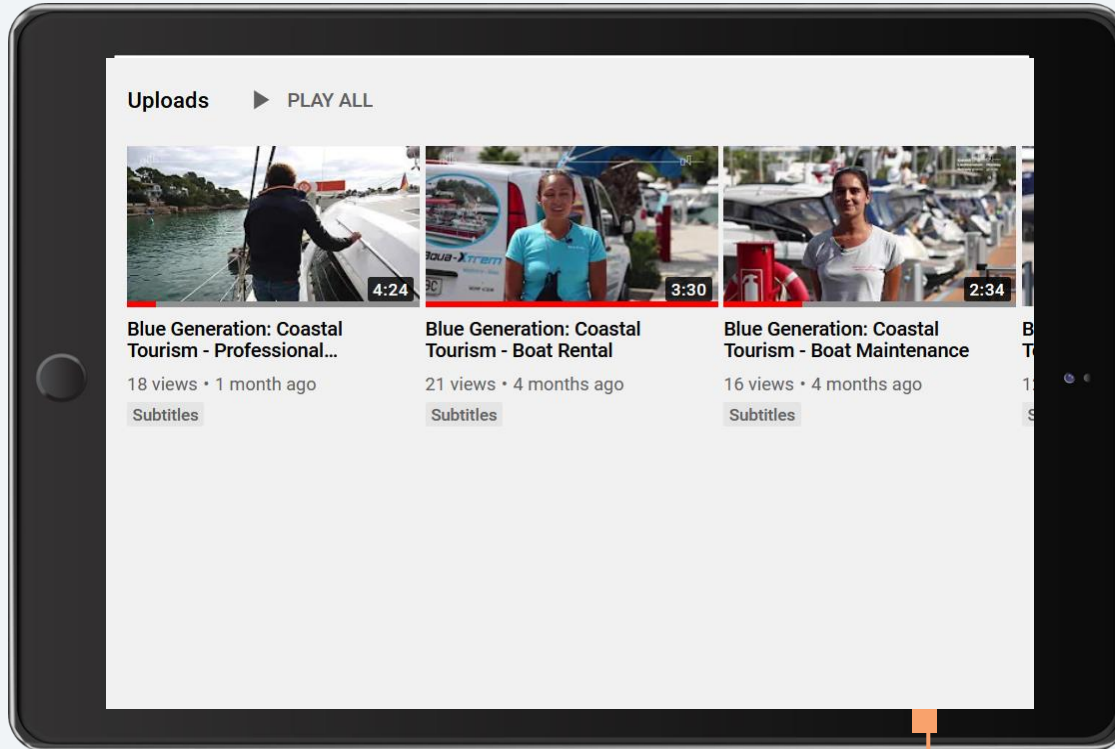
Uploads PLAY ALL

4:24

Blue Generation: Coastal Tourism - Professional...

18 views • 1 month ago

Subtitles

Qua-Xtrem

3:30

Blue Generation: Coastal Tourism - Boat Rental

21 views • 4 months ago

Subtitles

2:34

Blue Generation: Coastal Tourism - Boat Maintenance

16 views • 4 months ago

Subtitles

B
T
1
S